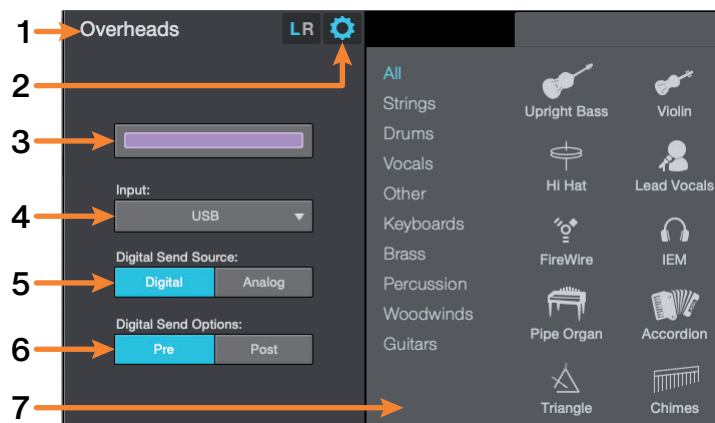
1 Overheads LR

2

3

Input:

4 USB

Digital Send Source:

5 Digital Analog

Digital Send Options:

6 Pre Post

7

All
Strings
Drums
Vocals
Other
Keyboards
Brass
Percussion
Woodwinds
Guitars

Upright Bass
Violin
Hi Hat
Lead Vocals
FireWire
IEM
Pipe Organ
Accordion
Triangle
Chimes